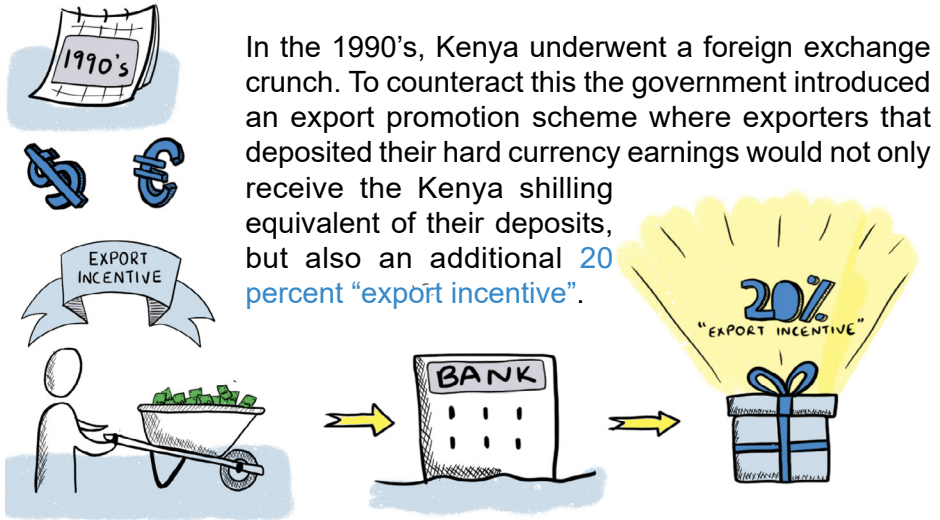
1990's

In the 1990's, Kenya underwent a foreign exchange crunch. To counteract this the government introduced an export promotion scheme where exporters that deposited their hard currency earnings would not only receive the Kenya shilling equivalent of their deposits, but also an additional 20 percent "export incentive".

$ €

EXPORT INCENTIVE

BANK

20%
"EXPORT INCENTIVE"